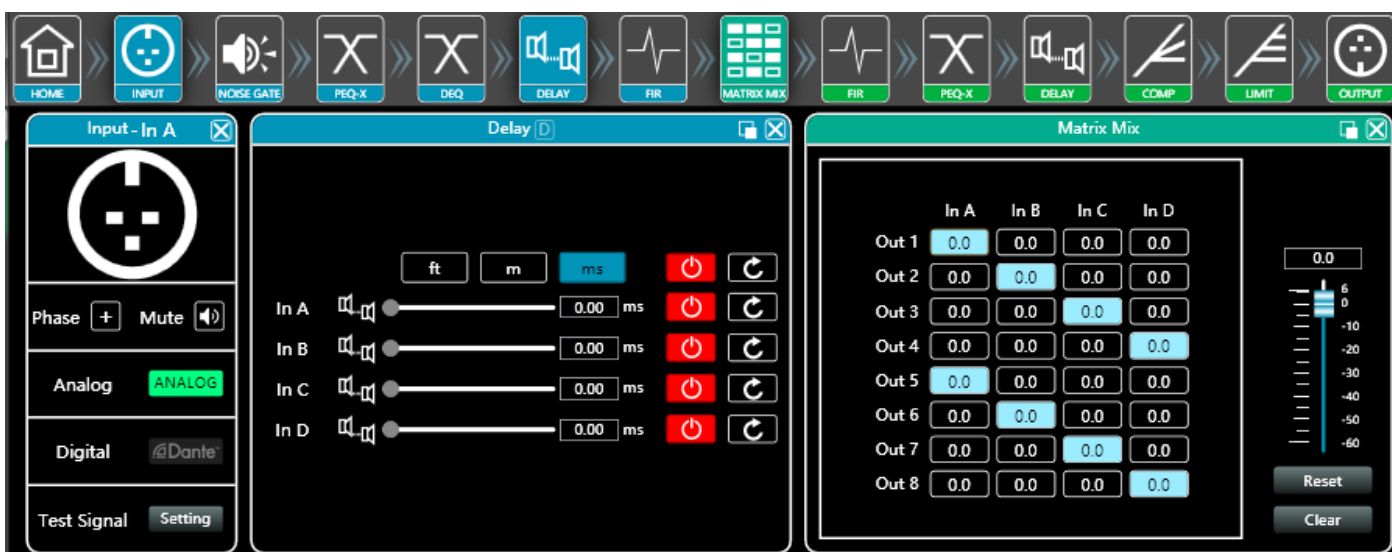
HOME INPUT NOISE GATE PEQ-X DEQ DELAY FIR MATRIX MIX FIR PEQ-X DELAY COMP LIMIT OUTPUT

Input - In A

Phase + Mute

Analog ANALOG

Digital Dante

Test Signal Setting

Delay D

ft m ms

In A 0.00 ms
In B 0.00 ms
In C 0.00 ms
In D 0.00 ms

Matrix Mix

| | In A | In B | In C | In D |
|---|---|---|---|---|
| Out 1 | 0.0 | 0.0 | 0.0 | 0.0 |
| Out 2 | 0.0 | 0.0 | 0.0 | 0.0 |
| Out 3 | 0.0 | 0.0 | 0.0 | 0.0 |
| Out 4 | 0.0 | 0.0 | 0.0 | 0.0 |
| Out 5 | 0.0 | 0.0 | 0.0 | 0.0 |
| Out 6 | 0.0 | 0.0 | 0.0 | 0.0 |
| Out 7 | 0.0 | 0.0 | 0.0 | 0.0 |
| Out 8 | 0.0 | 0.0 | 0.0 | 0.0 |

0.0
6
0
-10
-20
-30
-40
-50
-60

Reset
Clear